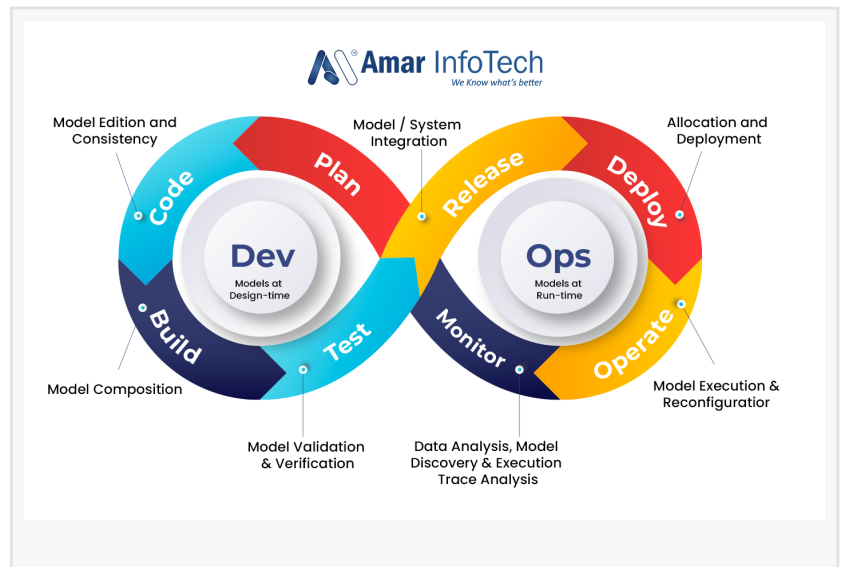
Amar InfoTech
We Know what's better

Model Edition and Consistency

Model / System Integration

Allocation and Deployment

Code

Plan

Release

Deploy

Dev
Models at Design-time

Ops
Models at Run-time

Build

Test

Monitor

Operate

Model Composition

Model Validation & Verification

Data Analysis, Model Discovery & Execution Trace Analysis

Model Execution & Reconfiguratior